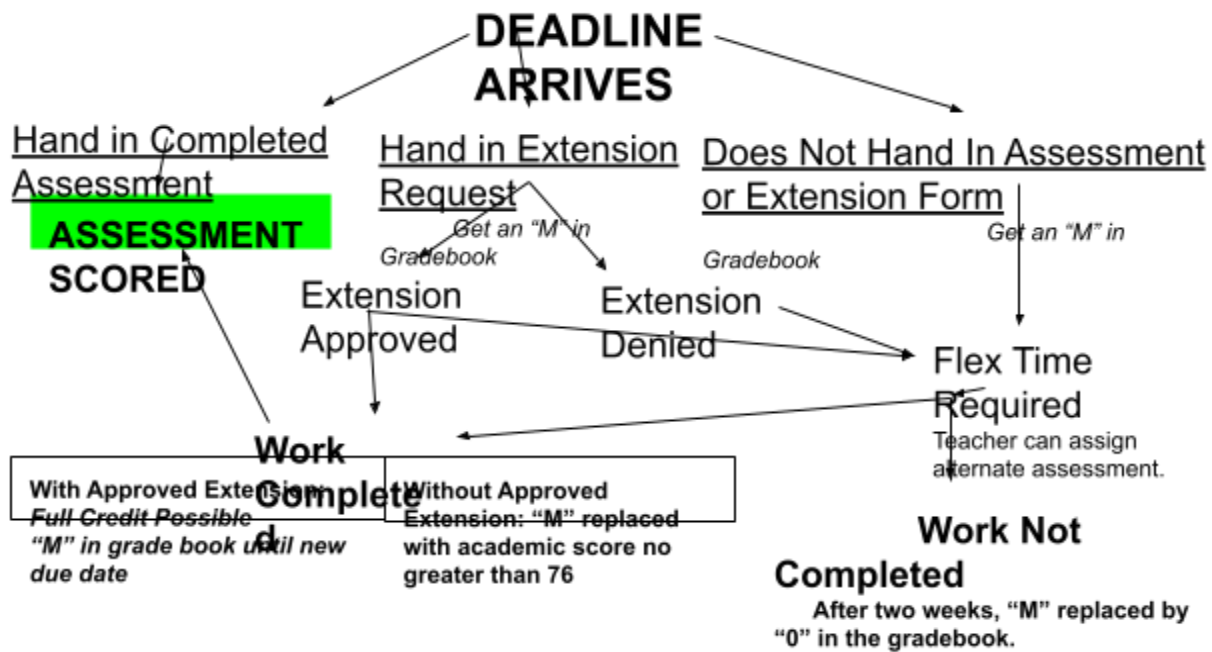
DEADLINE ARRIVES

Hand in Completed Assessment

ASSESSMENT SCORED

Hand in Extension Request

Get an "M" in Gradebook

Extension Approved

Extension Denied

Does Not Hand In Assessment or Extension Form

Get an "M" in Gradebook

Flex Time Required

Teacher can assign alternate assessment.

Work Complete d

With Approved Extension: *Full Credit Possible* *"M" in grade book until new due date*

Without Approved Extension: "M" replaced with academic score no greater than 76

Work Not Completed

After two weeks, "M" replaced by "0" in the gradebook.